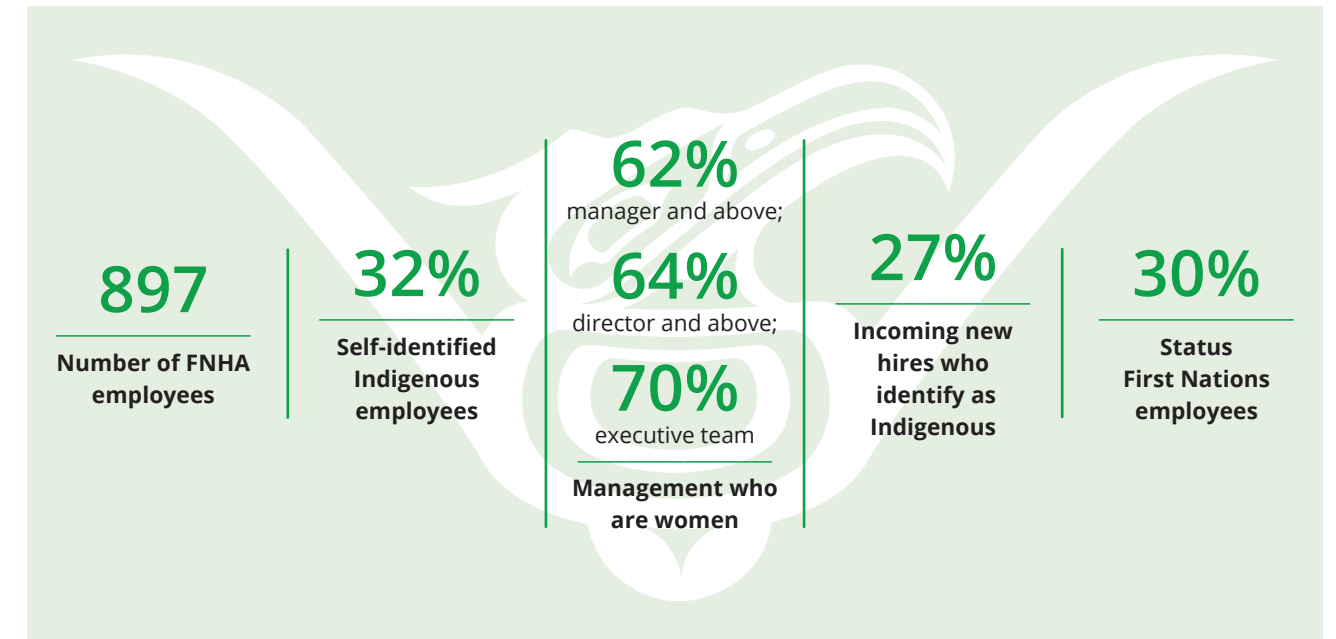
897

Number of FNHA employees

32%

Self-identified Indigenous employees

62%
manager and above;

64%
director and above;

70%
executive team

Management who are women

27%

Incoming new hires who identify as Indigenous

30%

Status First Nations employees